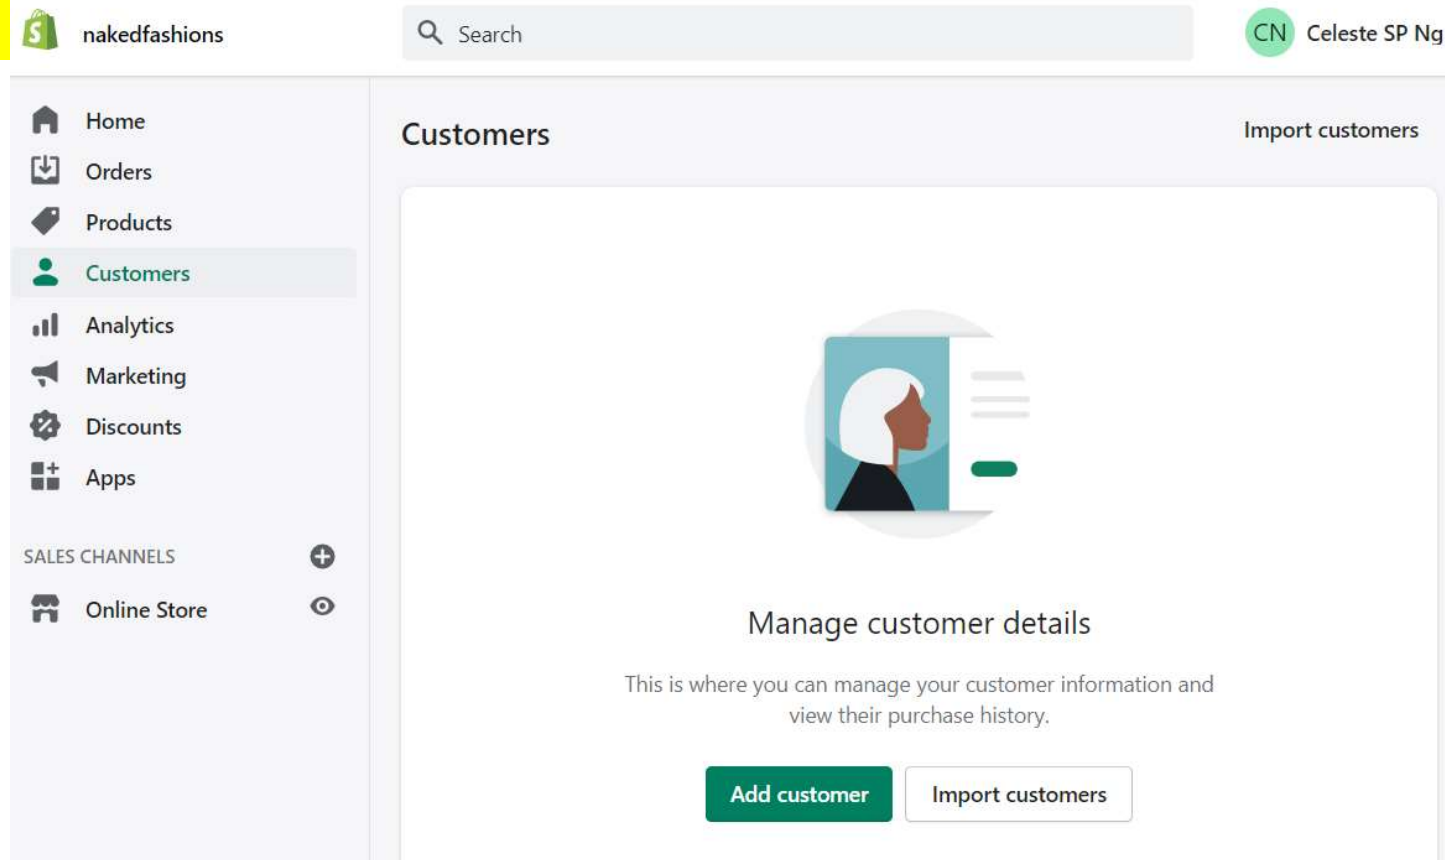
nakedfashions

Search

CN Celeste SP Ng

Home
Orders
Products
Customers
Analytics
Marketing
Discounts
Apps

SALES CHANNELS

Online Store

Customers

Import customers

Manage customer details

This is where you can manage your customer information and view their purchase history.

Add customer

Import customers